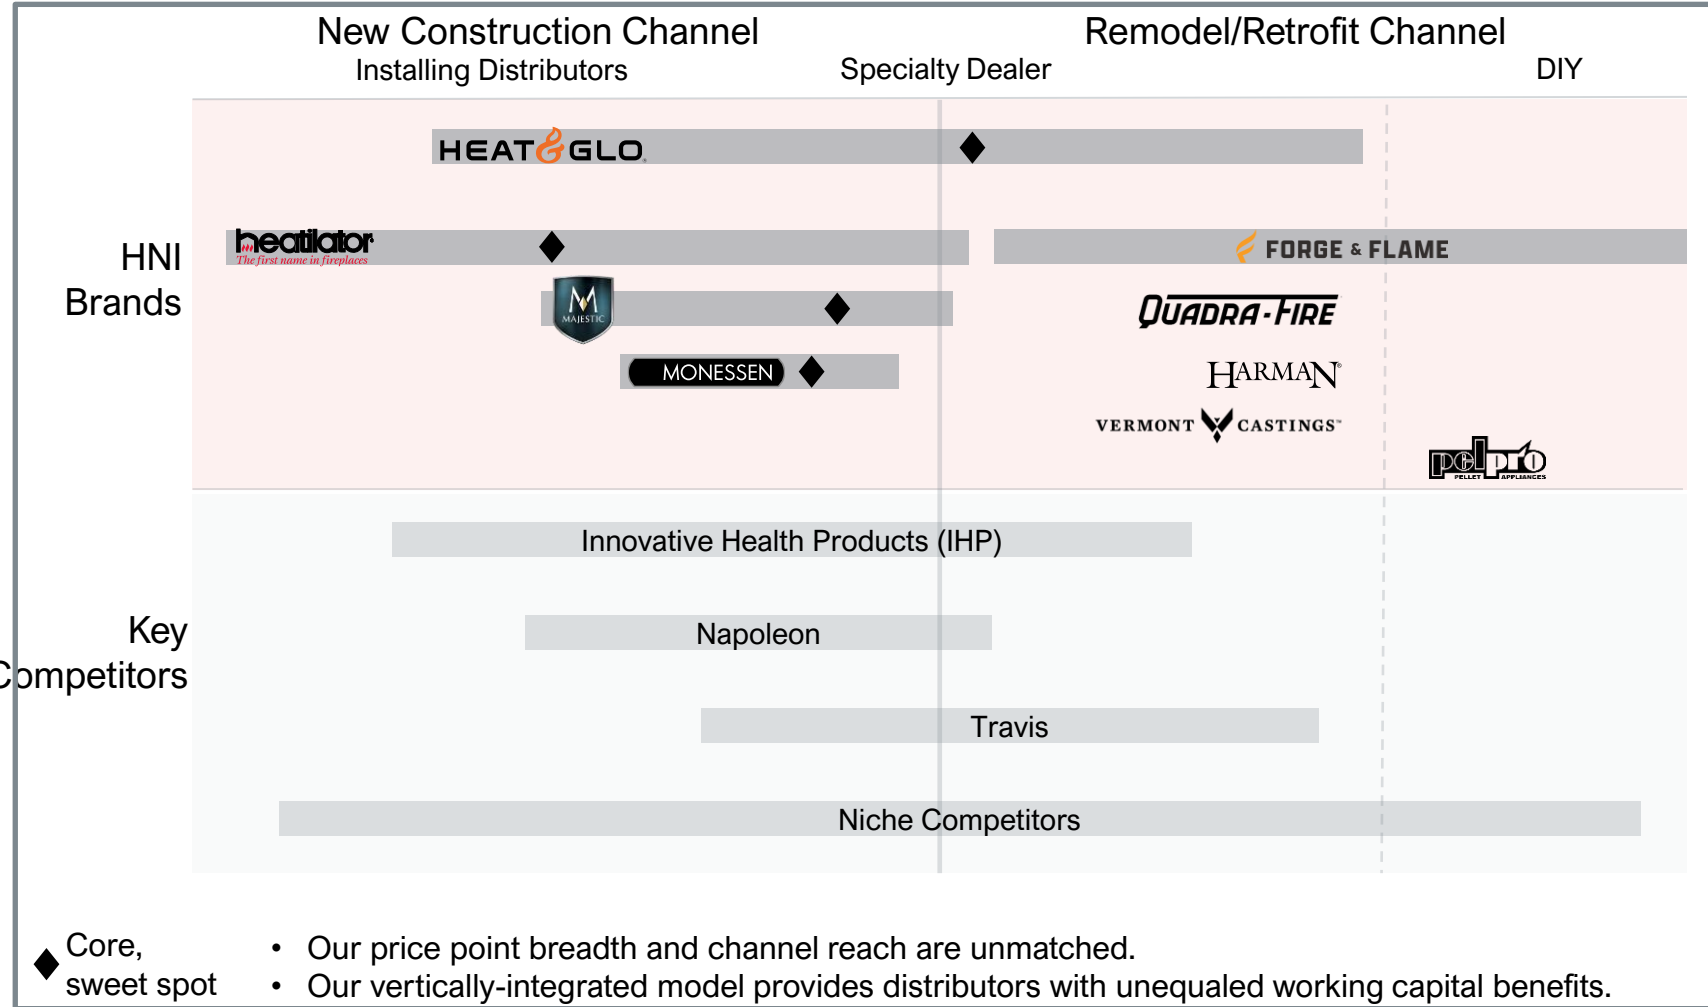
New Construction Channel
Installing Distributors

Specialty Dealer

Remodel/Retrofit Channel

DIY

HNI Brands

HEAT & GLO

heatilator
The first name in fireplaces

FORGE & FLAME

M MAJESTIC

QUADRA-FIRE

MONESSEN

HARMAN

VERMONT CASTINGS

pelpro PELLET APPLIANCES

Key Competitors

Innovative Health Products (IHP)

Napoleon

Travis

Niche Competitors

Core, sweet spot

• Our price point breadth and channel reach are unmatched.
• Our vertically-integrated model provides distributors with unequaled working capital benefits.